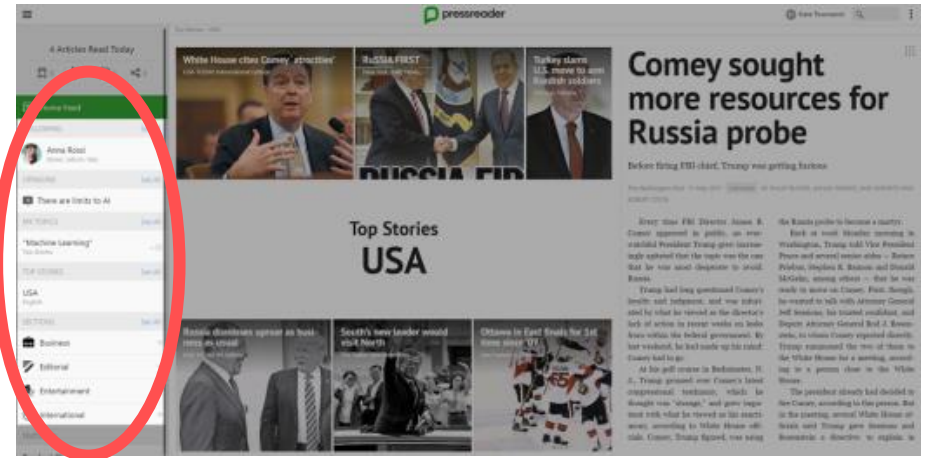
pressreader

4 Articles Read Today

Anna Rossi

There are limits to AI

"Machine Learning"

USA

Business

Editorial

Entertainment

International

White House cites Comey 'atrocities'

RUSSIA FIRST

Turkey slams U.S. move to arm Kurdish soldiers

Top Stories

USA

Russia dismisses uproar as business as usual

South's new leader would visit North

Ottawa in East finals for 1st time since '07

Comey sought more resources for Russia probe

Before firing FBI chief, Trump was getting furious

Every time FBI Director James B. Comey appeared in public, an ever-watchful President Trump grew increasingly agitated that the topic was the one that he was most desperate to avoid: Russia.

Trump had long questioned Comey's loyalty and judgment, and was infuriated by what he viewed as the director's lack of action in recent weeks on leaks from within the federal government. By last weekend, he had made up his mind: Comey had to go.

At his golf course in Bedminster, N.J., Trump groused over Comey's latest congressional testimony, which he thought was "strange," and grew impatient with what he viewed as his excessive, according to White House officials. Comey, Trump figured, was using

the Russia probe to become a martyr.

Back at work Monday morning in Washington, Trump told Vice President Pence and several senior aides — Reince Priebus, Stephen K. Bannon and Donald McGahn, among others — that he was ready to move on Comey. First, though, he wanted to talk with Attorney General Jeff Sessions, his trusted confidant, and Deputy Attorney General Rod J. Rosenstein, to whom Comey reported directly. Trump summoned the two of them to the White House for a meeting, according to a person close to the White House.

The president already had decided to fire Comey, according to this person. But in the meeting, several White House officials said Trump gave Sessions and Rosenstein a directive: to explain in